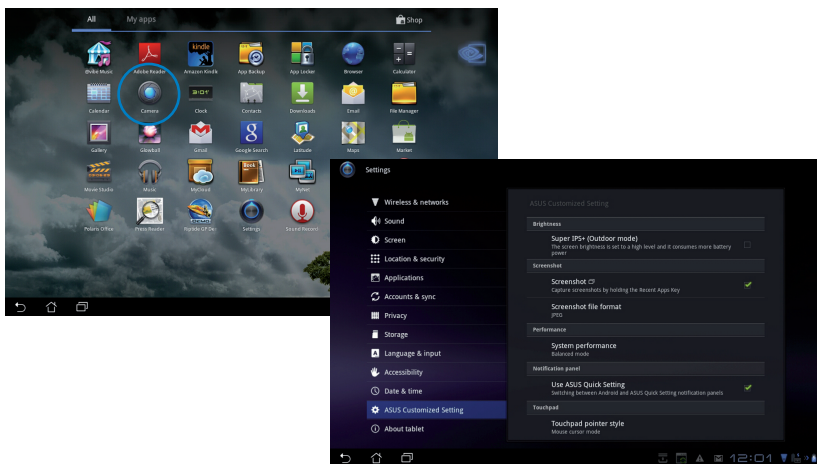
All
My apps
Shop

BeWe Music
Adobe Reader
Amazon Kindle
App Backup
App Locker
Browser
Calculator
Calendar
Camera
Clock
Contacts
Downloads
Email
File Manager
Gallery
Glowball
Gmail
Google Search
Latitude
Maps
Market
Movie Studio
Music
MyCloud
MyLibrary
MyNet
Polaris Office
Press Reader
Riptide GP Dev
Settings
Sound Recorder

Settings

Wireless & networks
Sound
Screen
Location & security
Applications
Accounts & sync
Privacy
Storage
Language & input
Accessibility
Date & time
ASUS Customized Setting
About tablet

ASUS Customized Setting

Brightness
Super IPS+ (Outdoor mode)
The screen brightness is set to a high level and it consumes more battery power

Screenshot
Screenshot
Capture screenshots by holding the Recent Apps Key
Screenshot file format
JPEG

Performance
System performance
Balanced mode

Notification panel
Use ASUS Quick Setting
Switching between Android and ASUS Quick Setting notification panels

Touchpad
Touchpad pointer style
Mouse cursor mode

12:01